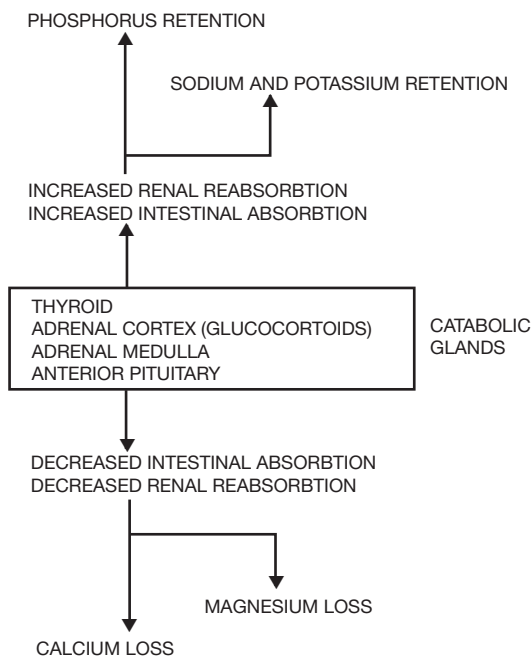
PHOSPHORUS RETENTION

SODIUM AND POTASSIUM RETENTION

INCREASED RENAL REABSORBTION
INCREASED INTESTINAL ABSORBTION

THYROID
ADRENAL CORTEX (GLUCOCORTOIDS)
ADRENAL MEDULLA
ANTERIOR PITUITARY

CATABOLIC GLANDS

DECREASED INTESTINAL ABSORBTION
DECREASED RENAL REABSORBTION

MAGNESIUM LOSS

CALCIUM LOSS